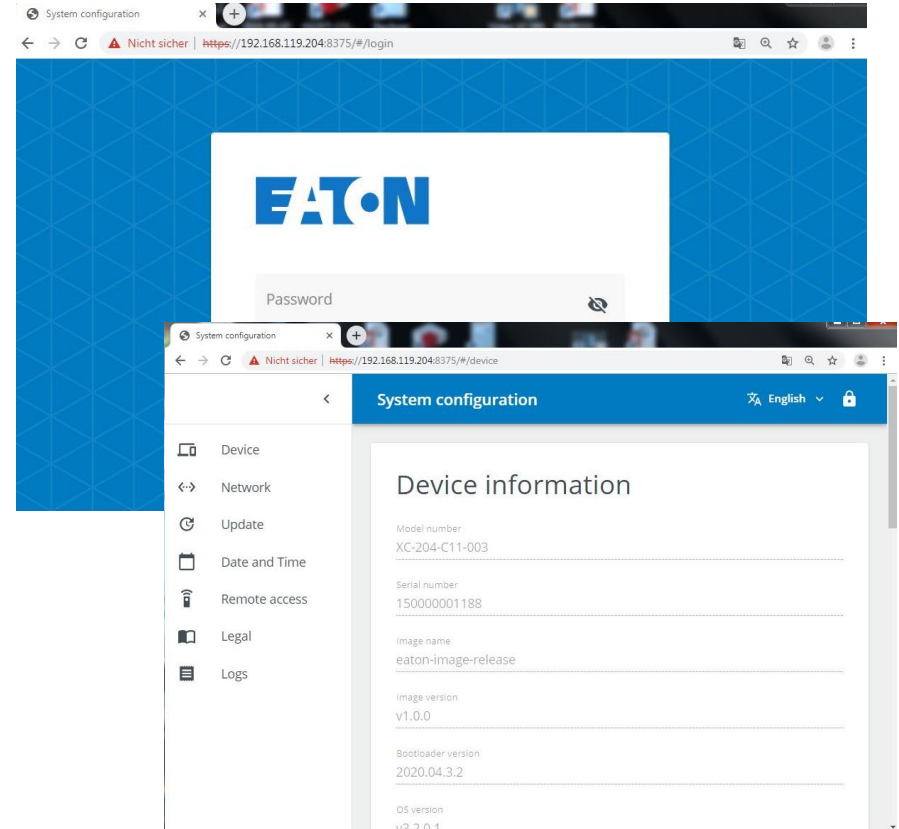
System configuration

Nicht sicher | https://192.168.119.204:8375/#/login

EATON

Password

System configuration

Nicht sicher | https://192.168.119.204:8375/#/device

System configuration

English

Device

Network

Update

Date and Time

Remote access

Legal

Logs

Device information

Model number
XC-204-C11-003

Serial number
150000001188

Image name
eaton-image-release

Image version
v1.0.0

Bootloader version
2020.04.3.2

OS version
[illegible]